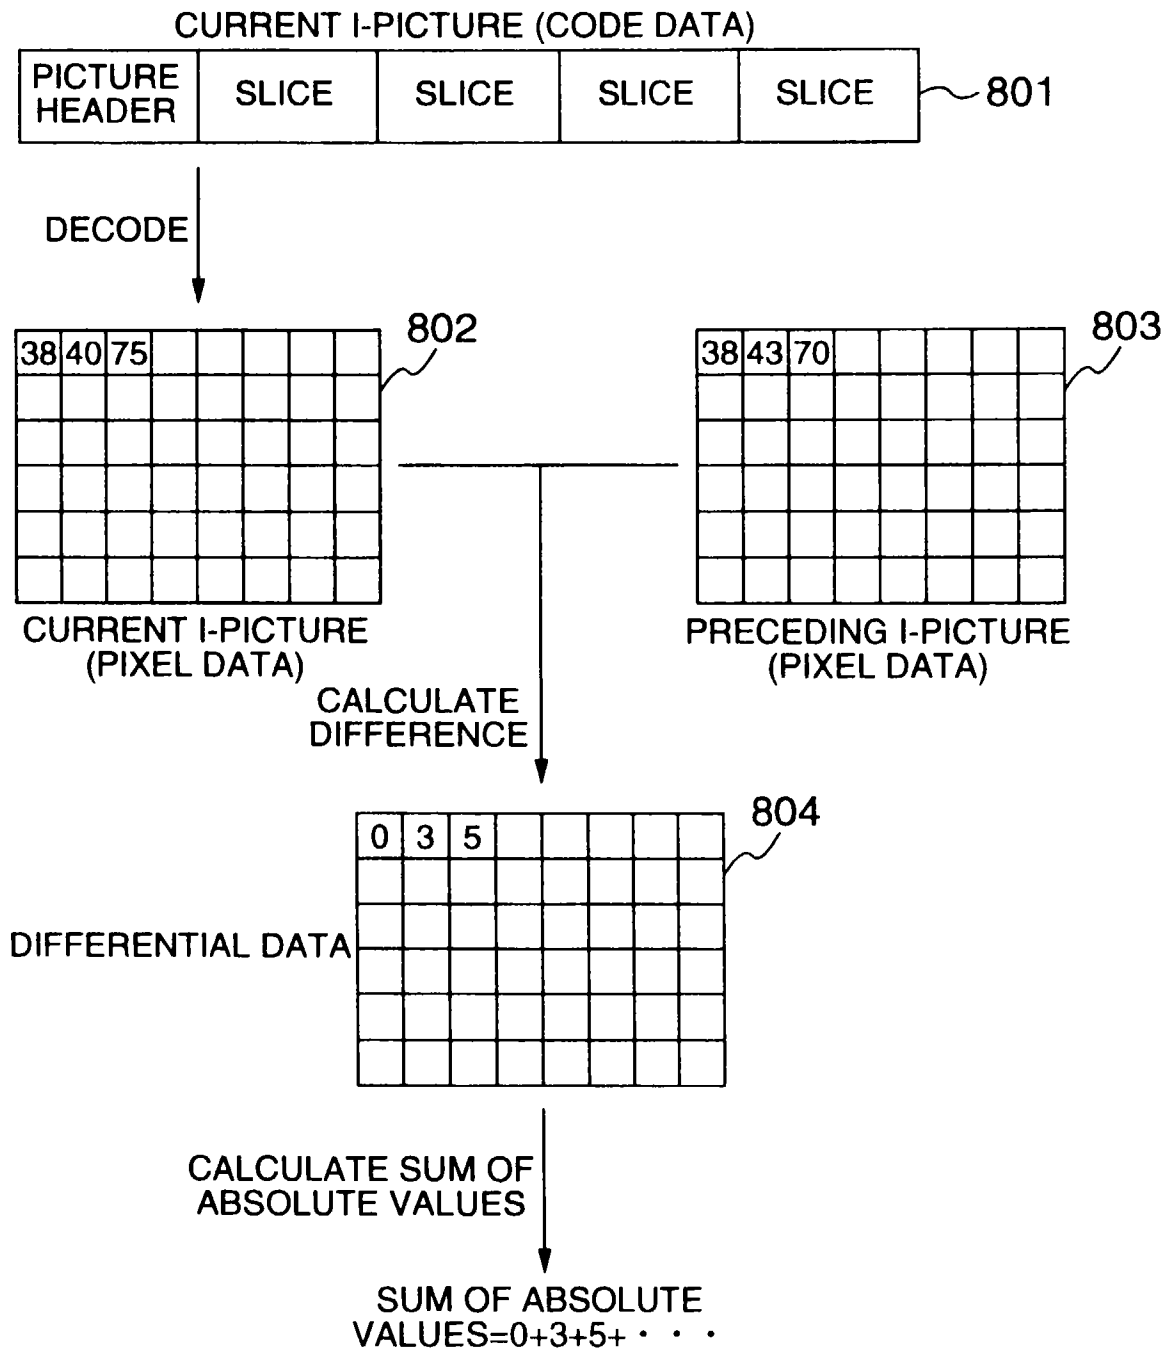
CURRENT I-PICTURE (CODE DATA)

| PICTURE HEADER | SLICE | SLICE | SLICE | SLICE |
|---|---|---|---|---|

801

DECODE

802

| 38 | 40 | 75 | | | | | |
|---|---|---|---|---|---|---|---|
| | | | | | | | |
| | | | | | | | |
| | | | | | | | |
| | | | | | | | |
| | | | | | | | |

CURRENT I-PICTURE (PIXEL DATA)

803

| 38 | 43 | 70 | | | | | |
|---|---|---|---|---|---|---|---|
| | | | | | | | |
| | | | | | | | |
| | | | | | | | |
| | | | | | | | |
| | | | | | | | |

PRECEDING I-PICTURE (PIXEL DATA)

CALCULATE DIFFERENCE

804

DIFFERENTIAL DATA

| 0 | 3 | 5 | | | | | |
|---|---|---|---|---|---|---|---|
| | | | | | | | |
| | | | | | | | |
| | | | | | | | |
| | | | | | | | |
| | | | | | | | |

CALCULATE SUM OF ABSOLUTE VALUES

SUM OF ABSOLUTE VALUES=0+3+5+ · · ·